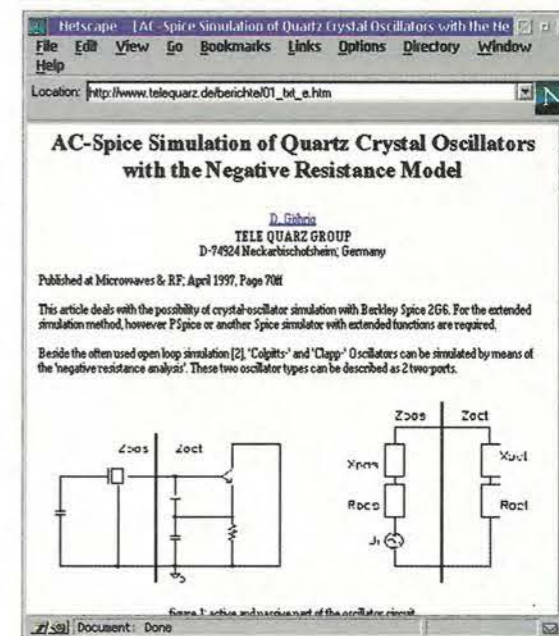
Netscape - [AC-Spice Simulation of Quartz Crystal Oscillators with the Ne

File Edit View Go Bookmarks Links Options Directory Window Help

Location: http://www.telequarz.de/berichte/01_txt_e.htm

AC-Spice Simulation of Quartz Crystal Oscillators with the Negative Resistance Model

D. Gehrig
TELE QUARZ GROUP
D-74924 Neckarbischofsheim; Germany

Published at Microwaves & RF; April 1997, Page 70ff

This article deals with the possibility of crystal-oscillator simulation with Berkley Spice 2G6. For the extended simulation method, however PSpice or another Spice simulator with extended functions are required.

Beside the often used open loop simulation [2], "Colpitts-" and "Clapp-" Oscillators can be simulated by means of the "negative resistance analysis". These two oscillator types can be described as 2 two-ports.

Zqos
Zoct
Zqos
Zoct
Xqos
Xoct
Rqos
Roct

figure 1: active and passive part of the oscillator circuit

Document: Done